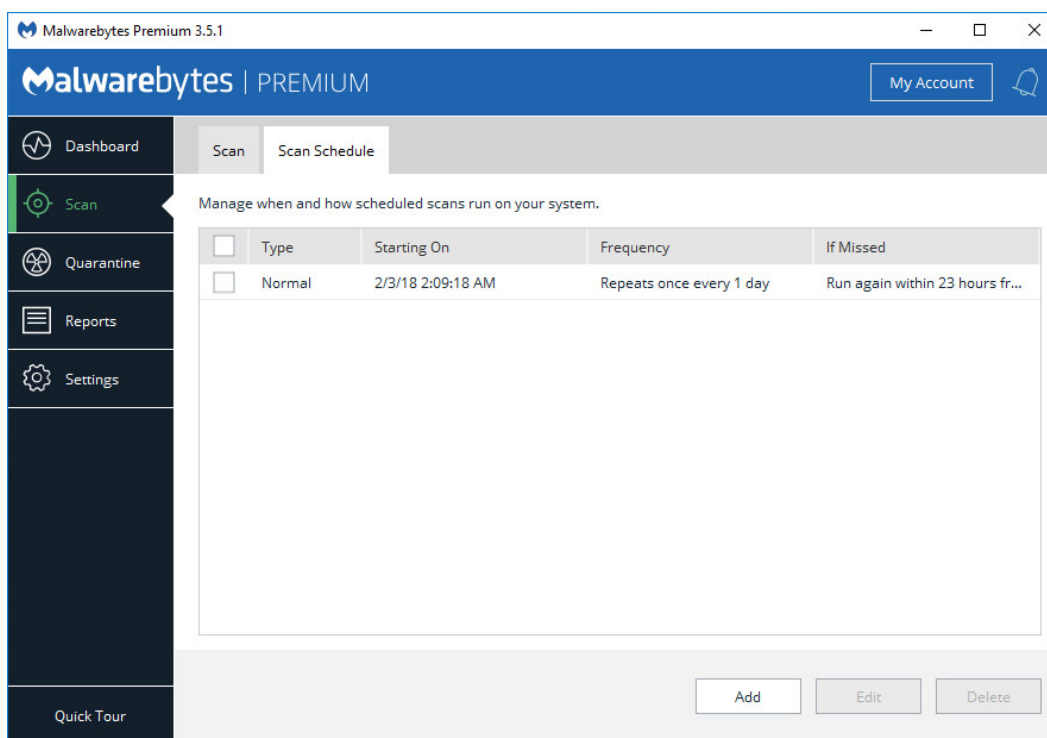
Malwarebytes Premium 3.5.1

Malwarebytes | PREMIUM

My Account

Dashboard

Scan

Quarantine

Reports

Settings

Quick Tour

Scan | Scan Schedule

Manage when and how scheduled scans run on your system.

| | Type | Starting On | Frequency | If Missed |
|---|---|---|---|---|
| | Normal | 2/3/18 2:09:18 AM | Repeats once every 1 day | Run again within 23 hours fr... |

Add | Edit | Delete